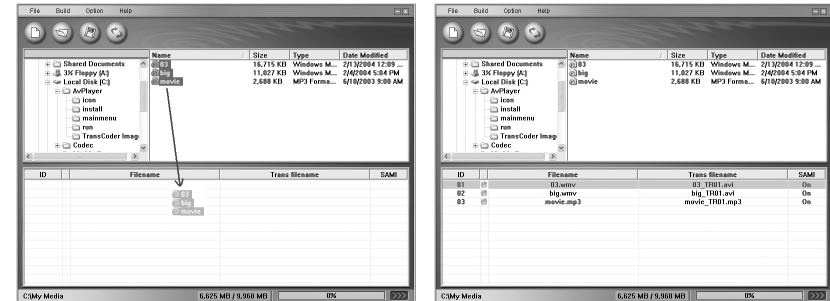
File Build Option Help

Shared Documents
3½ Floppy (A:)
Local Disk (C:)
AvPlayer
icon
install
mainmenu
rom
TransCoder Imag
Codec

| Name | Size | Type | Date Modified |
|---|---|---|---|
| 03 | 16,715 KB | Windows M... | 2/13/2004 12:09 ... |
| big | 11,027 KB | Windows M... | 2/4/2004 5:04 PM |
| movie | 2,688 KB | MP3 Forma... | 6/10/2003 9:00 AM |

| ID | Filename | Trans filename | SAMI |
|---|---|---|---|

03
big
movie

C:\My Media 6,625 MB / 9,960 MB 0%

File Build Option Help

Shared Documents
3½ Floppy (A:)
Local Disk (C:)
AvPlayer
icon
install
mainmenu
rom
TransCoder Imag
Codec

| Name | Size | Type | Date Modified |
|---|---|---|---|
| 03 | 16,715 KB | Windows M... | 2/13/2004 12:09 ... |
| big | 11,027 KB | Windows M... | 2/4/2004 5:04 PM |
| movie | 2,688 KB | MP3 Forma... | 6/10/2003 9:00 AM |

| ID | Filename | Trans filename | SAMI |
|---|---|---|---|
| 01 | 03.wmv | 03_TR01.avi | On |
| 02 | big.wmv | big_TR01.avi | On |
| 03 | movie.mp3 | movie_TR01.mp3 | On |

C:\My Media 6,625 MB / 9,960 MB 0%